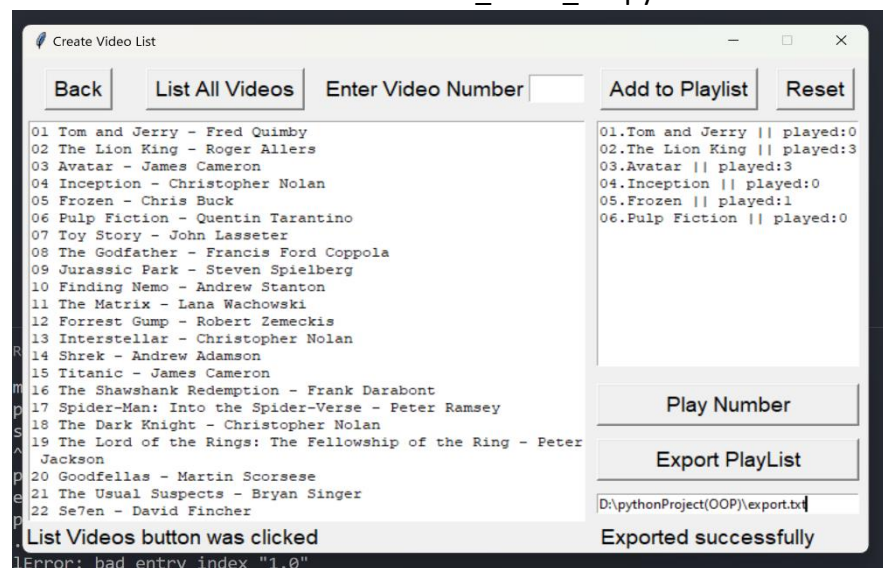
Create Video List

Back
List All Videos
Enter Video Number
Add to Playlist
Reset

01 Tom and Jerry - Fred Quimby
02 The Lion King - Roger Allers
03 Avatar - James Cameron
04 Inception - Christopher Nolan
05 Frozen - Chris Buck
06 Pulp Fiction - Quentin Tarantino
07 Toy Story - John Lasseter
08 The Godfather - Francis Ford Coppola
09 Jurassic Park - Steven Spielberg
10 Finding Nemo - Andrew Stanton
11 The Matrix - Lana Wachowski
12 Forrest Gump - Robert Zemeckis
13 Interstellar - Christopher Nolan
14 Shrek - Andrew Adamson
15 Titanic - James Cameron
16 The Shawshank Redemption - Frank Darabont
17 Spider-Man: Into the Spider-Verse - Peter Ramsey
18 The Dark Knight - Christopher Nolan
19 The Lord of the Rings: The Fellowship of the Ring - Peter Jackson
20 Goodfellas - Martin Scorsese
21 The Usual Suspects - Bryan Singer
22 Se7en - David Fincher

01.Tom and Jerry || played:0
02.The Lion King || played:3
03.Avatar || played:3
04.Inception || played:0
05.Frozen || played:1
06.Pulp Fiction || played:0

Play Number
Export PlayList
D:\pythonProject(OOP)\export.txt

List Videos button was clicked
Exported successfully

Error: bad entry index "1.0"